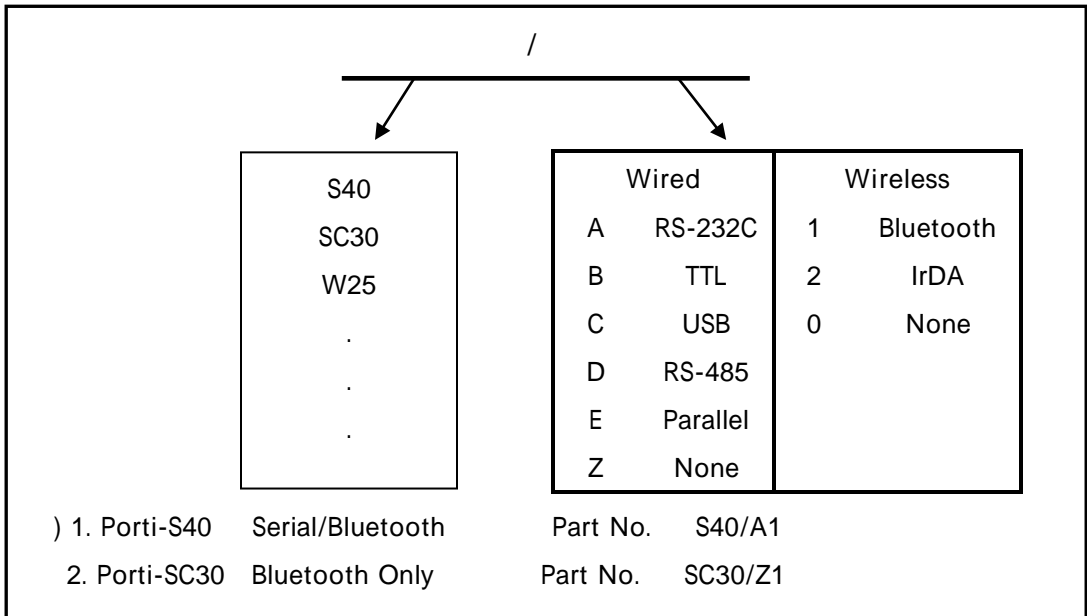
/

S40
SC30
W25
.
.
.

| Wired | | Wireless | |
|---|---|---|---|
| A | RS-232C | 1 | Bluetooth |
| B | TTL | 2 | IrDA |
| C | USB | 0 | None |
| D | RS-485 | | |
| E | Parallel | | |
| Z | None | | |

) 1. Porti-S40 Serial/Bluetooth Part No. S40/A1
2. Porti-SC30 Bluetooth Only Part No. SC30/Z1